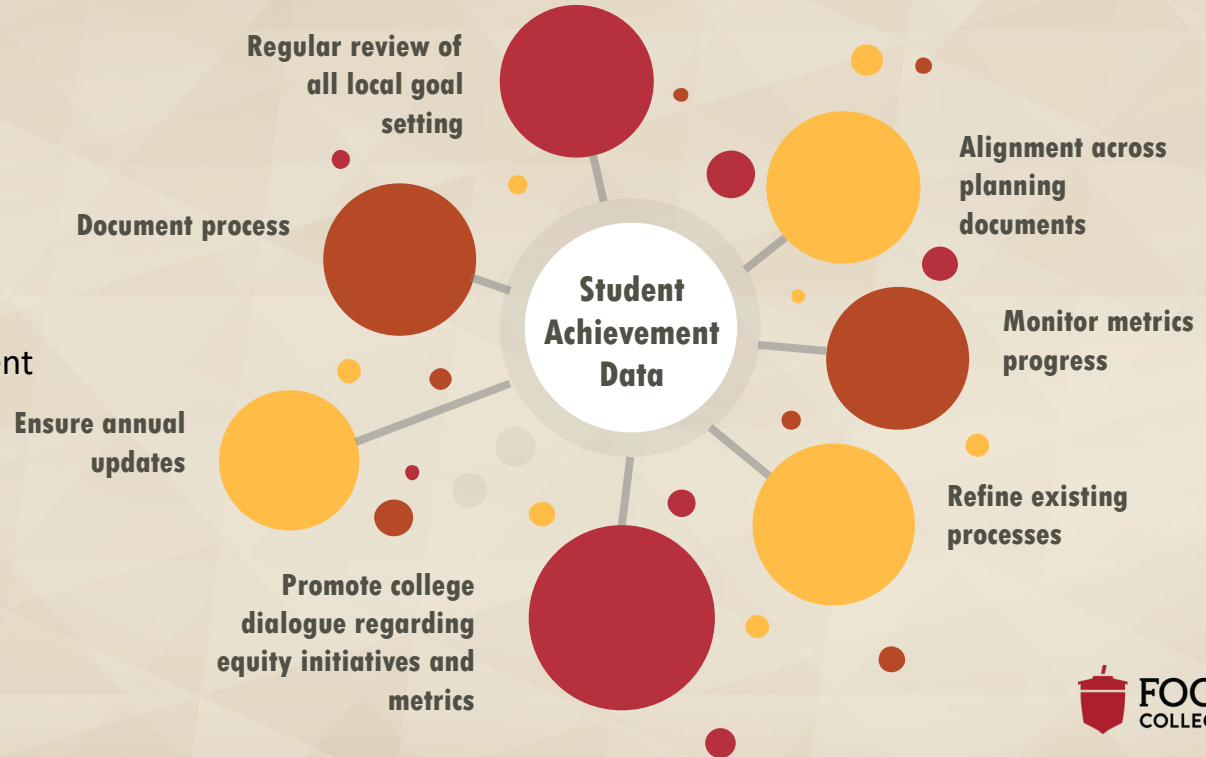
nt

Student Achievement Data

Regular review of all local goal setting

Alignment across planning documents

Document process

Monitor metrics progress

Ensure annual updates

Refine existing processes

Promote college dialogue regarding equity initiatives and metrics

FOO
COLLEG